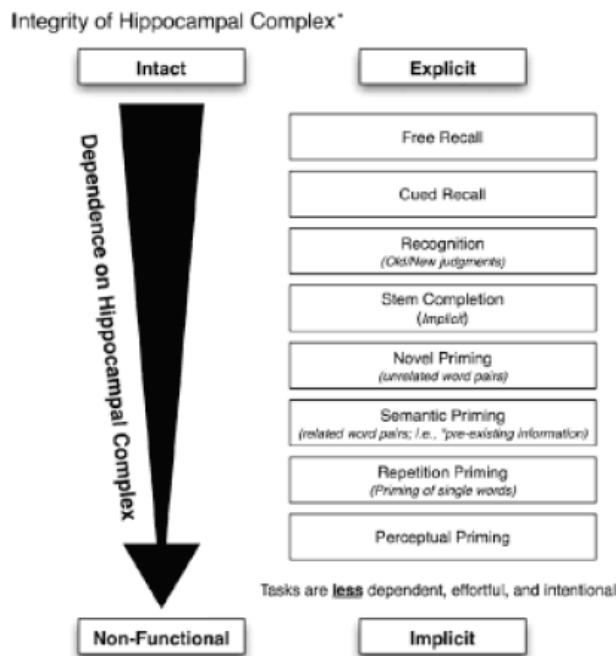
Integrity of Hippocampal Complex*

Intact

Explicit

Dependence on Hippocampal Complex

Free Recall

Cued Recall

Recognition
(Old/New judgments)

Stem Completion
(Implicit)

Novel Priming
(unrelated word pairs)

Semantic Priming
(related word pairs; i.e., "pre-existing information)

Repetition Priming
(Priming of single words)

Perceptual Priming

Tasks are less dependent, effortful, and intentional

Non-Functional

Implicit